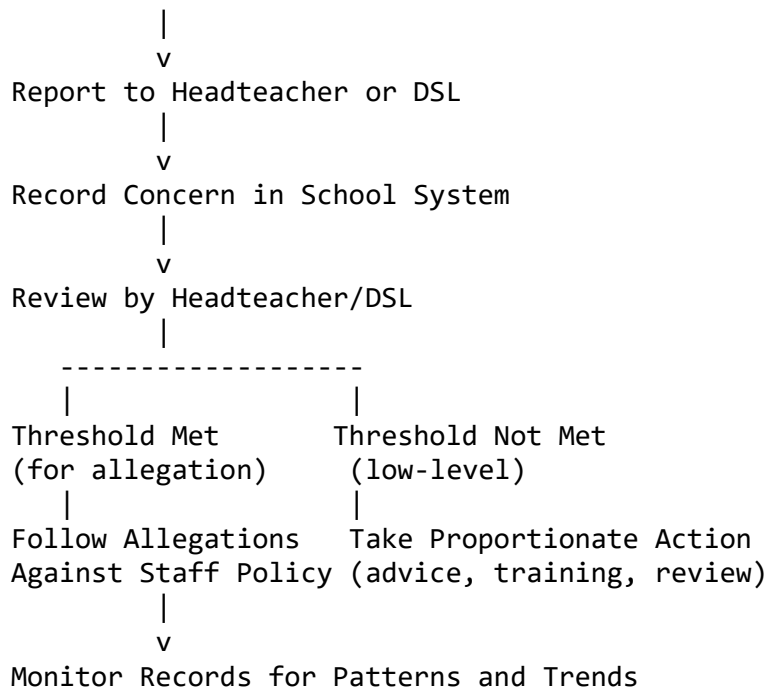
v
Report to Headteacher or DSL
v
Record Concern in School System
v
Review by Headteacher/DSL

Threshold Met (for allegation)
Follow Allegations Against Staff Policy

Threshold Not Met (low-level)
Take Proportionate Action (advice, training, review)

v
Monitor Records for Patterns and Trends